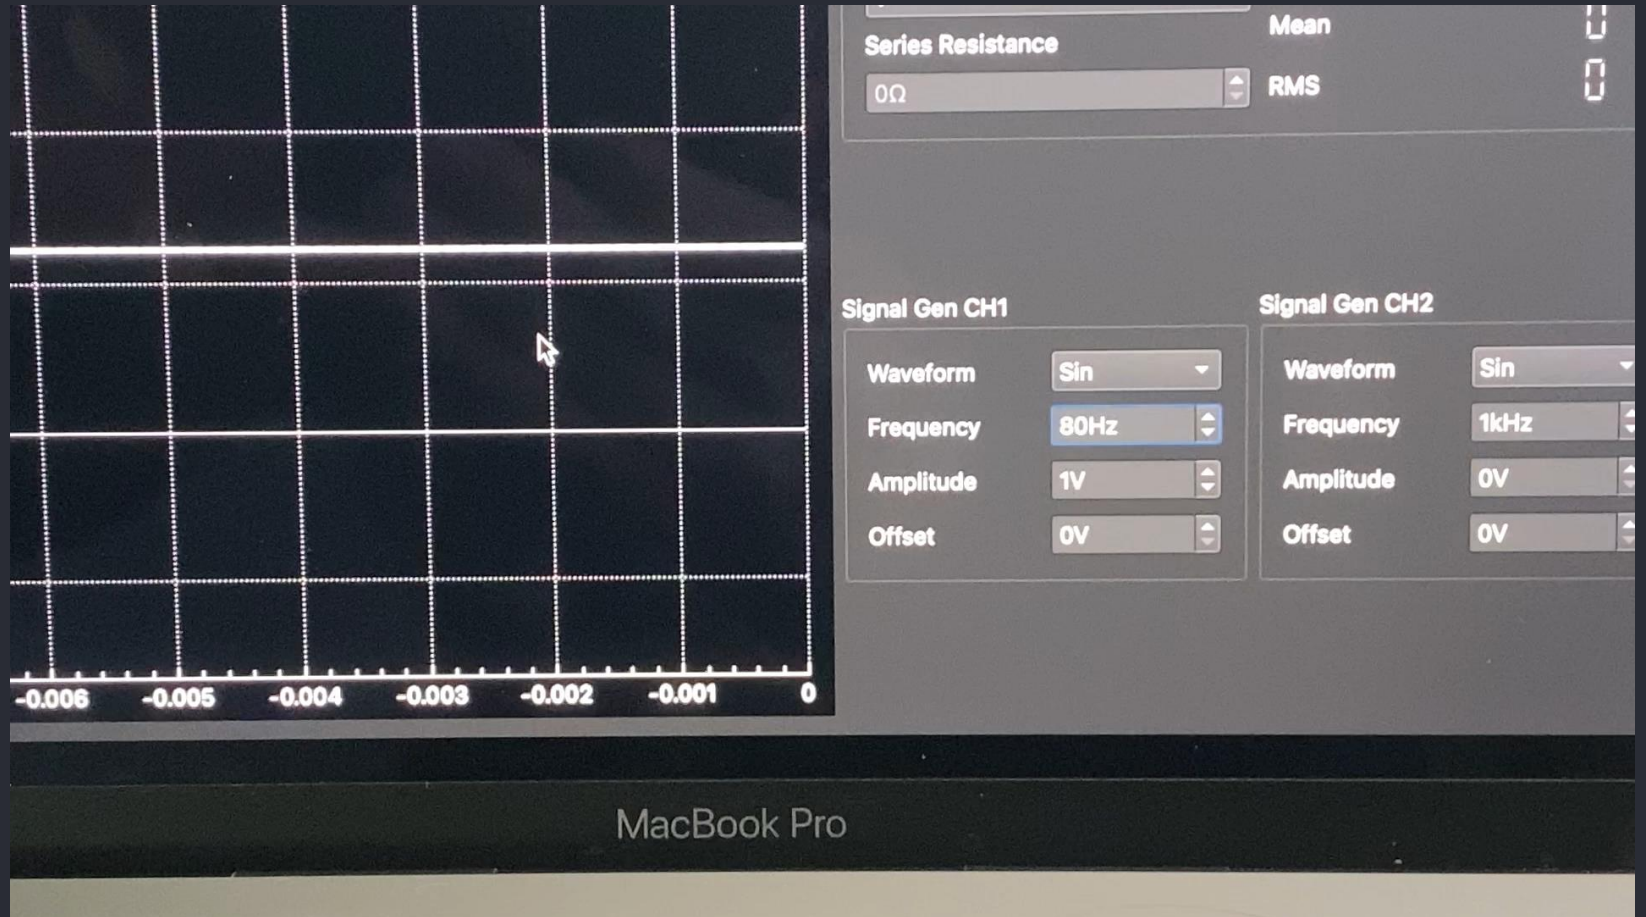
Series Resistance
0Ω
Mean
0
RMS
0

Signal Gen CH1
Waveform
Sin
Frequency
80Hz
Amplitude
1V
Offset
0V

Signal Gen CH2
Waveform
Sin
Frequency
1kHz
Amplitude
0V
Offset
0V

-0.006
-0.005
-0.004
-0.003
-0.002
-0.001
0

MacBook Pro